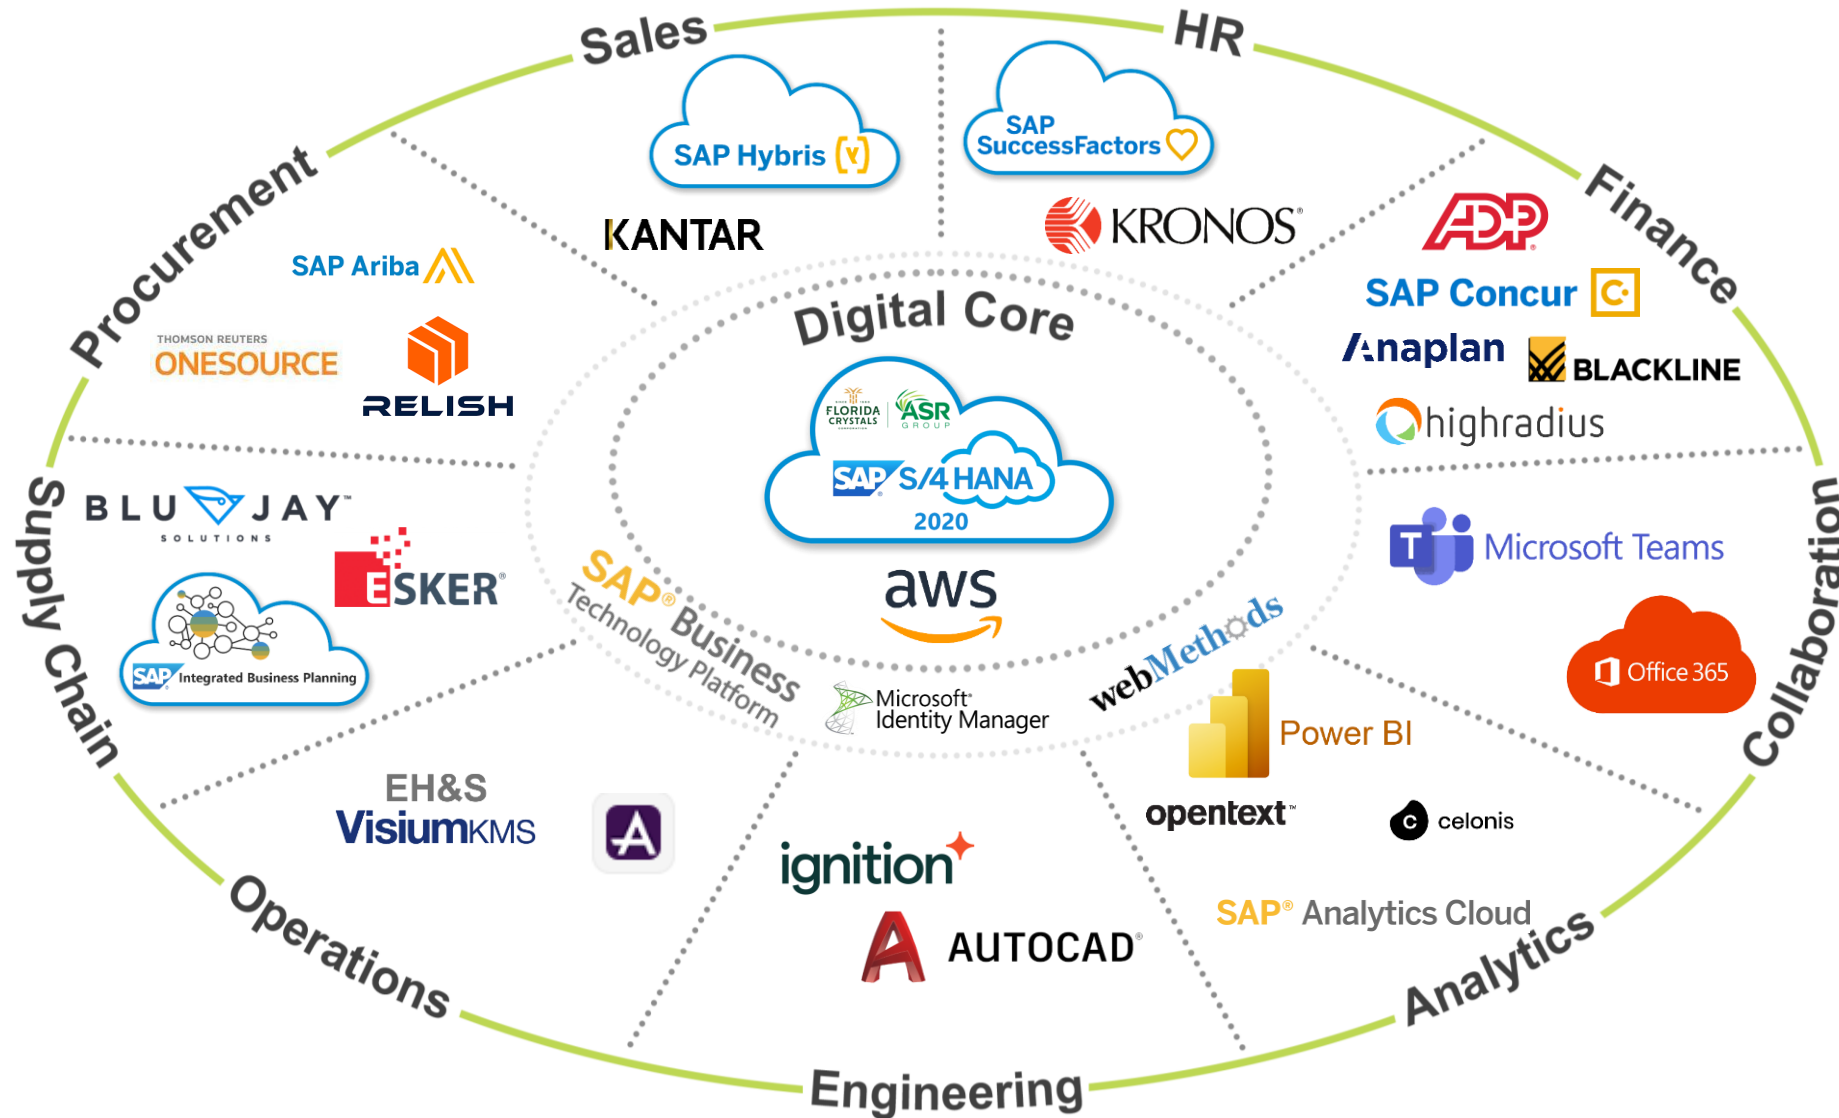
Sales

HR

Finance

Collaboration

Analytics

Engineering

Operations

Supply Chain

Procurement

SAP Hybris

KANTAR

SAP SuccessFactors

KRONOS

ADP

SAP Concur

Anaplan

BLACKLINE

highradius

SAP Ariba

THOMSON REUTERS ONESOURCE

RELISH

Digital Core

FLORIDA CRYSTALS

ASR GROUP

SAP S/4HANA 2020

aws

SAP Business Technology Platform

Microsoft Identity Manager

webMethods

BLUJAY SOLUTIONS

ESKER

SAP Integrated Business Planning

Microsoft Teams

Office 365

Power BI

opentext

celonis

EH&S

VisiumKMS

ignition

AUTOCAD

SAP Analytics Cloud